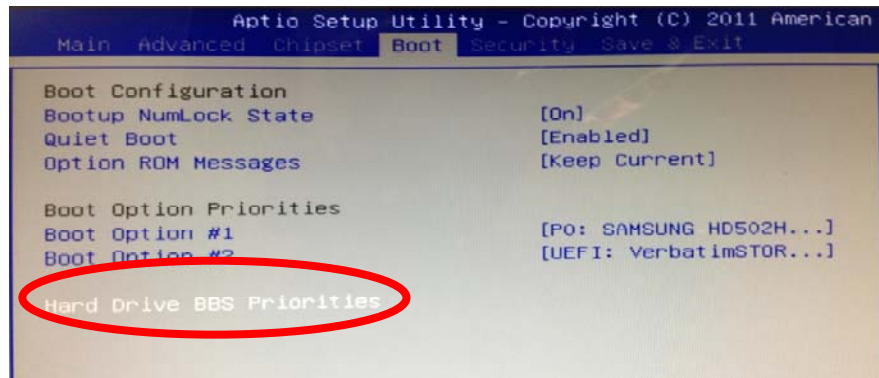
Aptio Setup Utility – Copyright (C) 2011 American

Main Advanced Chipset Boot Security Save & Exit

Boot Configuration
Bootup NumLock State [On]
Quiet Boot [Enabled]
Option ROM Messages [Keep Current]

Boot Option Priorities
Boot Option #1 [P0: SAMSUNG HD502H...]
Boot Option #2 [UEFI: VerbatimSTOR...]

Hard Drive BBS Priorities